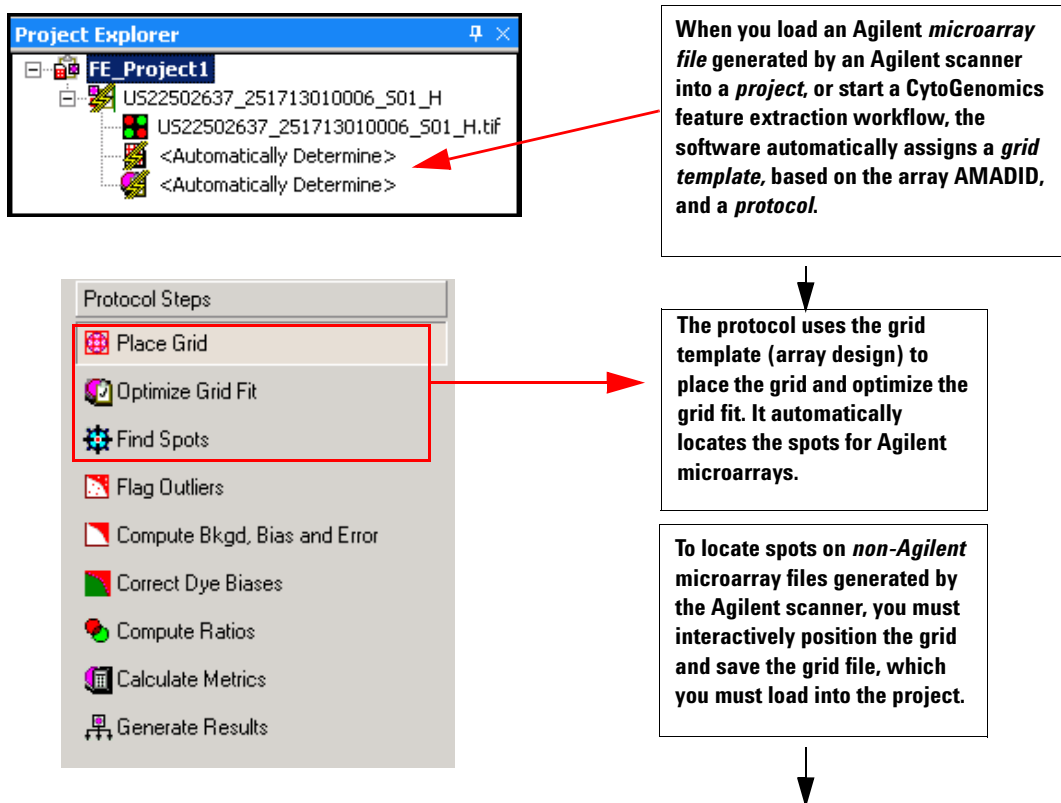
Project Explorer

FE_Project1
US22502637_251713010006_S01_H
US22502637_251713010006_S01_H.tif
<Automatically Determine>
<Automatically Determine>

When you load an Agilent *microarray file* generated by an Agilent scanner into a *project,* or start a CytoGenomics feature extraction workflow, the software automatically assigns a *grid template,* based on the array AMADID, and a *protocol*.

Protocol Steps
Place Grid
Optimize Grid Fit
Find Spots
Flag Outliers
Compute Bkgd, Bias and Error
Correct Dye Biases
Compute Ratios
Calculate Metrics
Generate Results

The protocol uses the grid template (array design) to place the grid and optimize the grid fit. It automatically locates the spots for Agilent microarrays.

To locate spots on *non-Agilent* microarray files generated by the Agilent scanner, you must interactively position the grid and save the grid file, which you must load into the project.